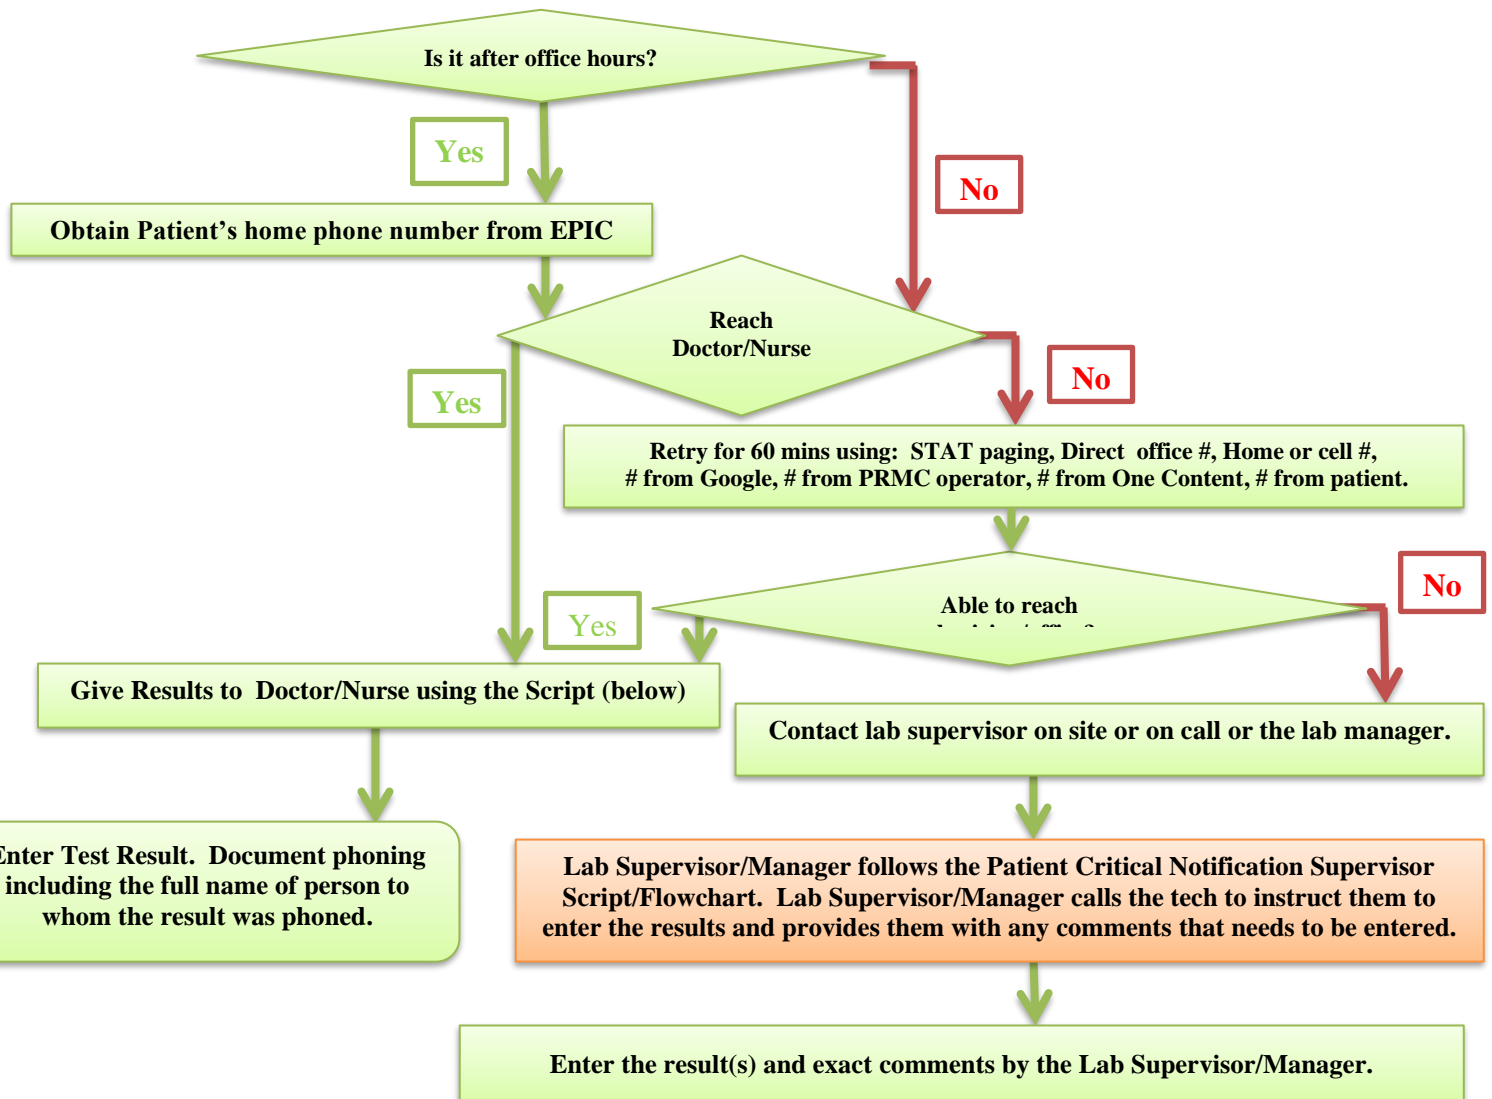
Is it after office hours?

Yes

No

Obtain Patient's home phone number from EPIC

Reach Doctor/Nurse

Yes

No

Retry for 60 mins using: STAT paging, Direct office #, Home or cell #, # from Google, # from PRMC operator, # from One Content, # from patient.

Able to reach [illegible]

No

Yes

Give Results to Doctor/Nurse using the Script (below)

Contact lab supervisor on site or on call or the lab manager.

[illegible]nter Test Result. Document phoning including the full name of person to whom the result was phoned.

Lab Supervisor/Manager follows the Patient Critical Notification Supervisor Script/Flowchart. Lab Supervisor/Manager calls the tech to instruct them to enter the results and provides them with any comments that needs to be entered.

Enter the result(s) and exact comments by the Lab Supervisor/Manager.